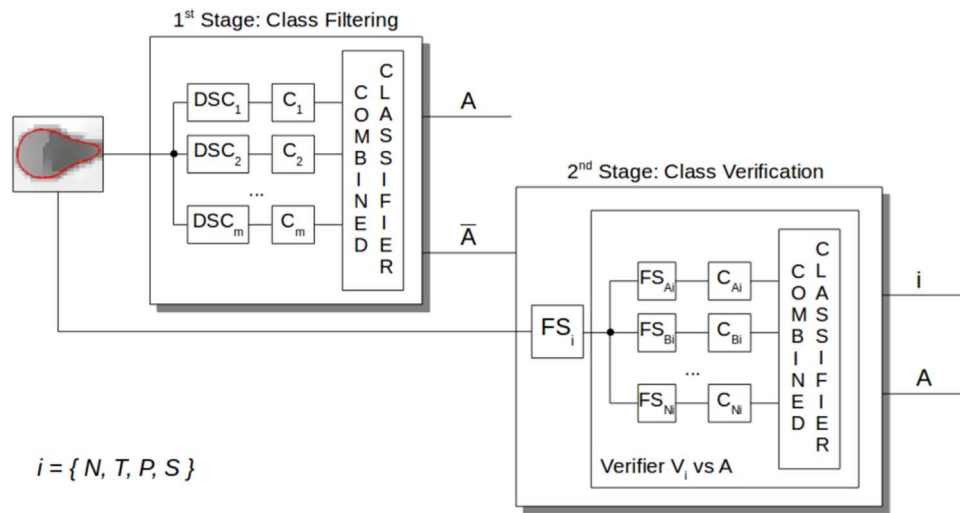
1$^{st}$ Stage: Class Filtering

DSC$_1$ C$_1$

DSC$_2$ C$_2$

...

DSC$_m$ C$_m$

COMBINED CLASSIFIER

A

$\overline{A}$

2$^{nd}$ Stage: Class Verification

FS$_i$

FS$_{Ai}$ C$_{Ai}$

FS$_{Bi}$ C$_{Bi}$

...

FS$_{Ni}$ C$_{Ni}$

COMBINED CLASSIFIER

i

A

Verifier V$_i$ vs A

$i = \{ N, T, P, S \}$